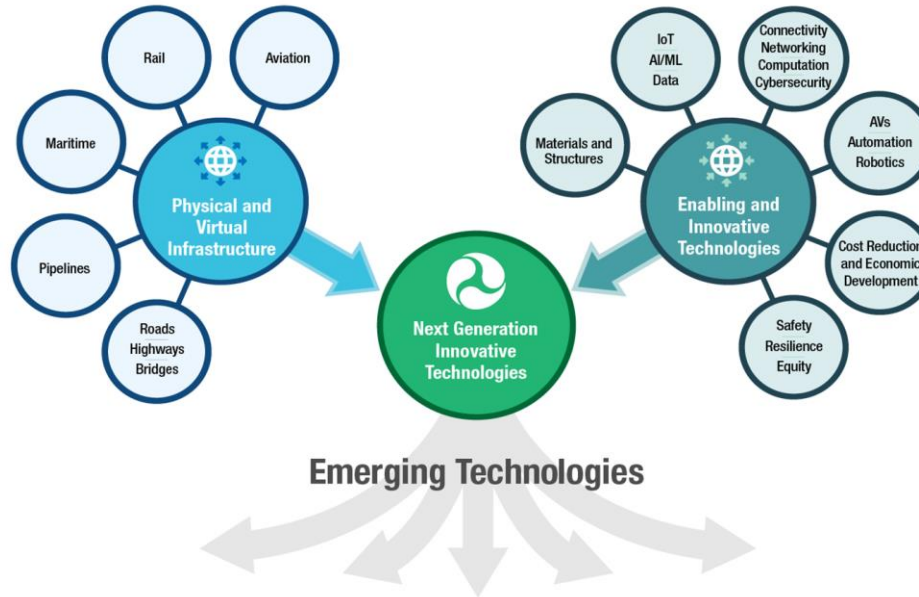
Rail

Aviation

Maritime

Physical and Virtual Infrastructure

Pipelines

Roads
Highways
Bridges

IoT
AI/ML
Data

Connectivity
Networking
Computation
Cybersecurity

Materials and Structures

AVs
Automation
Robotics

Enabling and Innovative Technologies

Cost Reduction and Economic Development

Safety
Resilience
Equity

Next Generation Innovative Technologies

Emerging Technologies